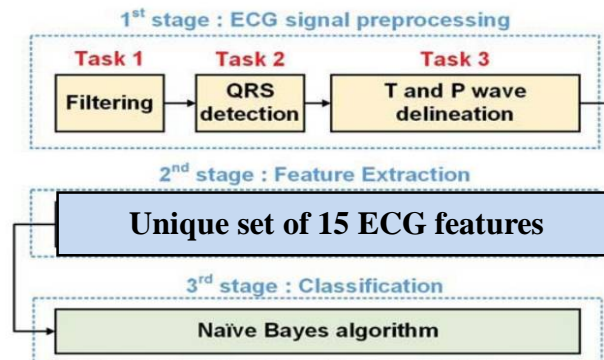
1$^{st}$ stage : ECG signal preprocessing

Task 1
Filtering

Task 2
QRS detection

Task 3
T and P wave delineation

2$^{nd}$ stage : Feature Extraction

Unique set of 15 ECG features

3$^{rd}$ stage : Classification

Naïve Bayes algorithm